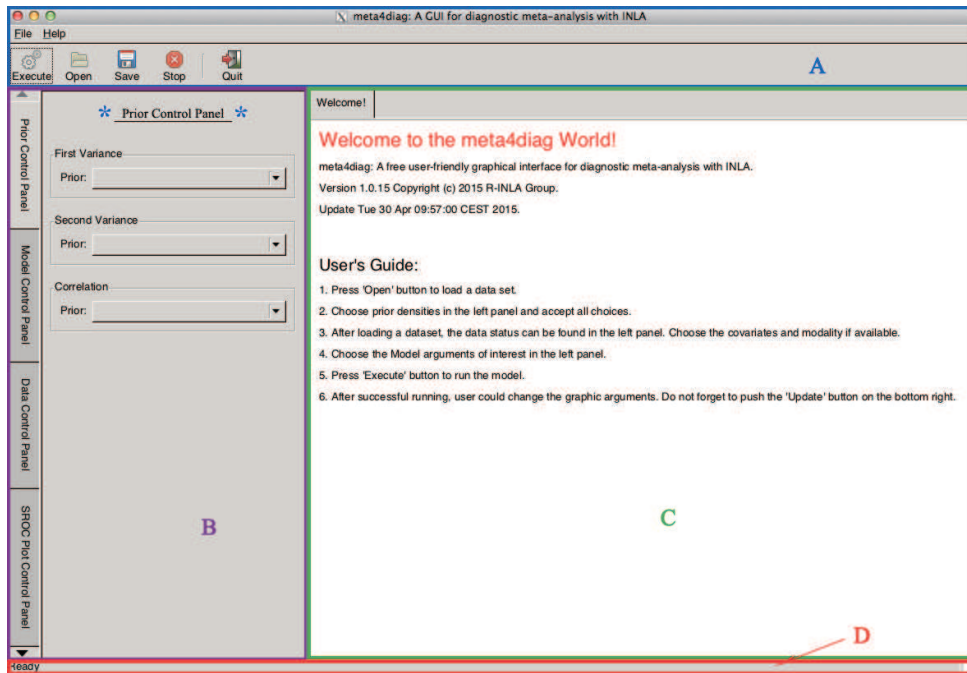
meta4diag: A GUI for diagnostic meta-analysis with INLA

File Help

Execute Open Save Stop Quit

A

Prior Control Panel

Model Control Panel

Data Control Panel

SROC Plot Control Panel

* Prior Control Panel *

First Variance

Prior:

Second Variance

Prior:

Correlation

Prior:

B

Welcome!

Welcome to the meta4diag World!

meta4diag: A free user-friendly graphical interface for diagnostic meta-analysis with INLA.

Version 1.0.15 Copyright (c) 2015 R-INLA Group.

Update Tue 30 Apr 09:57:00 CEST 2015.

User's Guide:

1. Press 'Open' button to load a data set.

2. Choose prior densities in the left panel and accept all choices.

3. After loading a dataset, the data status can be found in the left panel. Choose the covariates and modality if available.

4. Choose the Model arguments of interest in the left panel.

5. Press 'Execute' button to run the model.

6. After successful running, user could change the graphic arguments. Do not forget to push the 'Update' button on the bottom right.

C

D

Ready